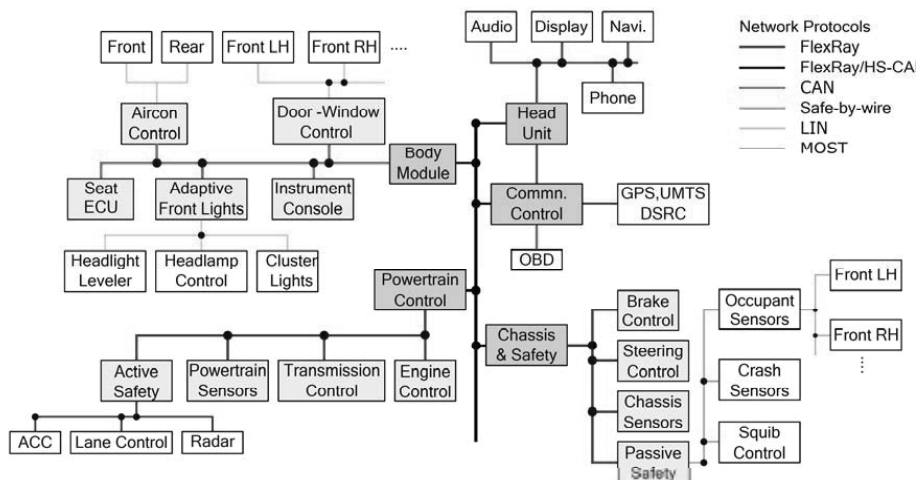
Front
Rear
Front LH
Front RH
....
Aircon Control
Door -Window Control
Seat ECU
Adaptive Front Lights
Instrument Console
Body Module
Headlight Leveler
Headlamp Control
Cluster Lights
Audio
Display
Navi.
Phone
Head Unit
Network Protocols
FlexRay
FlexRay/HS-CAN
CAN
Safe-by-wire
LIN
MOST
Commn. Control
GPS,UMTS DSRC
OBD
Powertrain Control
Active Safety
Powertrain Sensors
Transmission Control
Engine Control
ACC
Lane Control
Radar
Chassis & Safety
Brake Control
Steering Control
Chassis Sensors
Passive Safety
Occupant Sensors
Crash Sensors
Squib Control
Front LH
Front RH
⋮